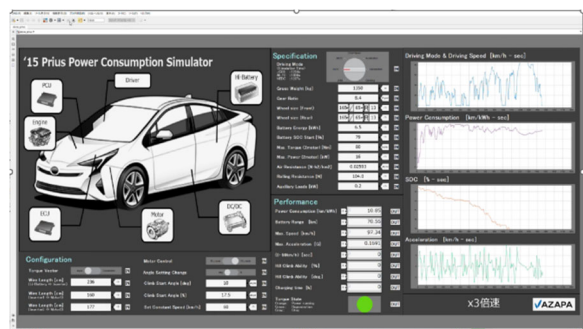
'15 Prius Power Consumption Simulator

Driver
PCU
Hi-Battery
Engine
ECU
Motor
DC/DC

Specification

Driving Mode

Gross Weight [kg] 1350
Gear Ratio 8.4
Wheel size (Front) 195 / 65 R 15
Wheel size (Rear) 195 / 65 R 15
Battery Energy [kWh] 6.5
Battery SOC Start [%] 70
Max. Torque (Motor) [Nm] 80
Max. Power (Motor) [kW] 40
Air Resistance [N/(m/sec)²] 0.32931
Rolling Resistance [N] 104.0
Auxiliary Loads [kW] 0.2

Performance

Power Consumption [km/kWh] 10.45
Battery Range [km] 70.33
Max. Speed [km/h] 97.24
Max. Acceleration [G] 0.3109
0-100km/h [sec] 0
Hill Climb Ability [%] 0
Hill Climb Ability [deg.] 0
Charging time [h] 0

Configuration

Torque Vector
Max Length [cm] 236
Max Length [cm] 160
Max Length [cm] 177
Motor Control
Angle Setting Change
Climb Start Angle [deg] 10
Climb Start Angle [%] 17.5
1st Constant Speed [km/h] 60

Driving Mode & Driving Speed [km/h - sec]
Power Consumption [km/kWh - sec]
SOC [% - sec]
Acceleration [km/h - sec]

x3倍速
VAZAPA